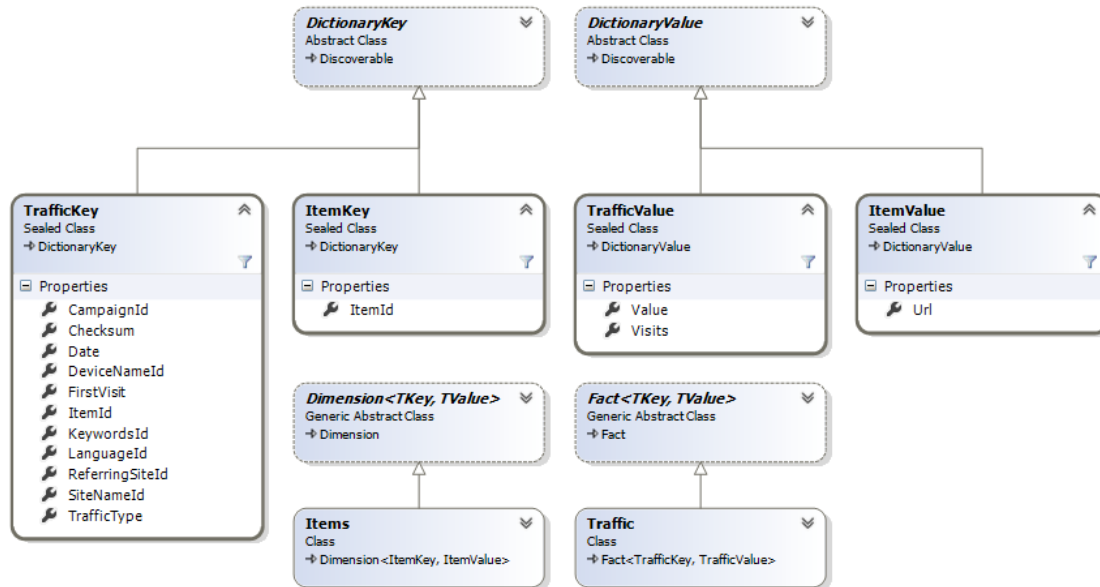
DictionaryKey
Abstract Class
Discoverable

DictionaryValue
Abstract Class
Discoverable

TrafficKey
Sealed Class
DictionaryKey

Properties
CampaignId
Checksum
Date
DeviceNameId
FirstVisit
ItemId
KeywordsId
LanguageId
ReferringSiteId
SiteNameId
TrafficType

ItemKey
Sealed Class
DictionaryKey

Properties
ItemId

TrafficValue
Sealed Class
DictionaryValue

Properties
Value
Visits

ItemValue
Sealed Class
DictionaryValue

Properties
Url

Dimension<TKey, TValue>
Generic Abstract Class
Dimension

Fact<TKey, TValue>
Generic Abstract Class
Fact

Items
Class
Dimension<ItemKey, ItemValue>

Traffic
Class
Fact<TrafficKey, TrafficValue>